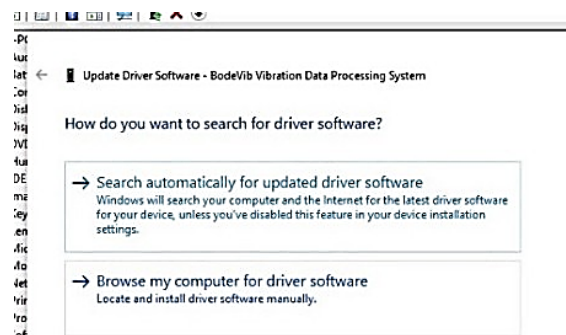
-P(
\ud
lat
Cor
Disl
Disp
DVI
Hui
DE
ma
Key
len
Mic
Mo
Net
Prir
Pro

Update Driver Software - BodeVib Vibration Data Processing System

How do you want to search for driver software?

→ Search automatically for updated driver software
Windows will search your computer and the Internet for the latest driver software for your device, unless you've disabled this feature in your device installation settings.

→ Browse my computer for driver software
Locate and install driver software manually.